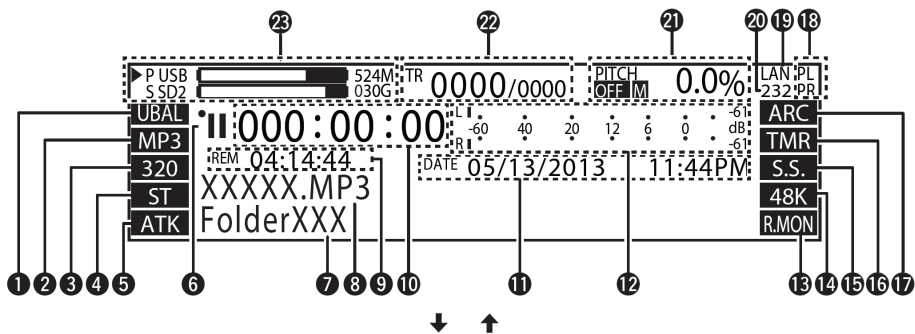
23 22 21 20 19 18

▶P USB 524M
S SD2 030G
TR 0000/0000
PITCH 0.0%
OFF M
LAN 232
PL PR

UBAL
MP3
320
ST
ATK

II 000:00:00
L R
-60 40 20 12 6 0 -61 dB -61
REM 04:14:44
XXXXX.MP3
FolderXXX
DATE 05/13/2013 11:44PM

ARC
TMR
S.S.
48K
R.MON

1 2 3 4 5 6 7 8 9 10 11 12 13 14 15 16 17